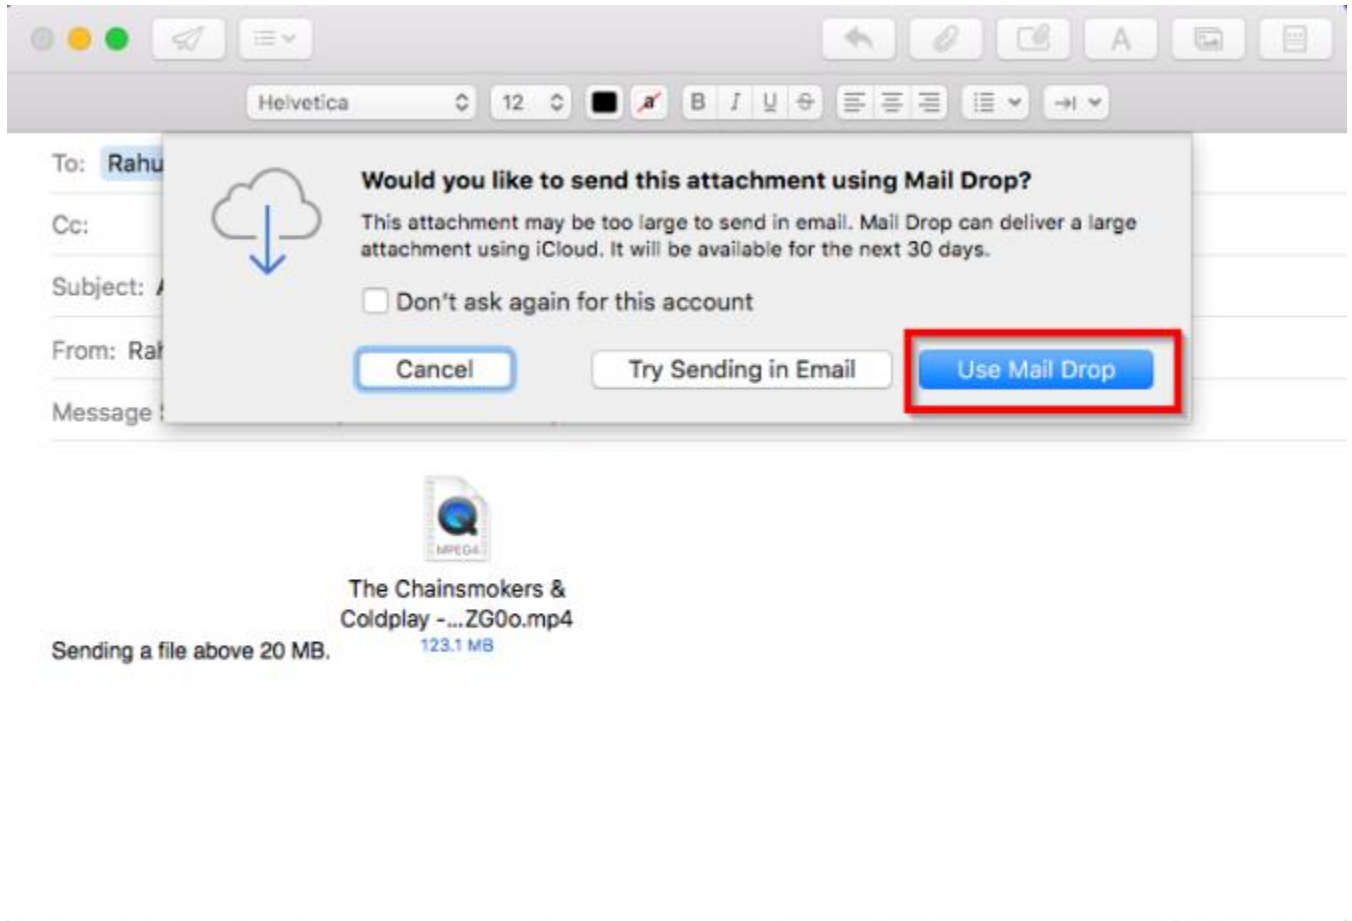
Helvetica
12
B I U S
A

To: Rahu
Cc:
Subject: A
From: Ral
Message S

Would you like to send this attachment using Mail Drop?

This attachment may be too large to send in email. Mail Drop can deliver a large attachment using iCloud. It will be available for the next 30 days.

Don't ask again for this account

Cancel
Try Sending in Email
Use Mail Drop

MPEG4
The Chainsmokers & Coldplay -...ZG0o.mp4
123.1 MB

Sending a file above 20 MB.